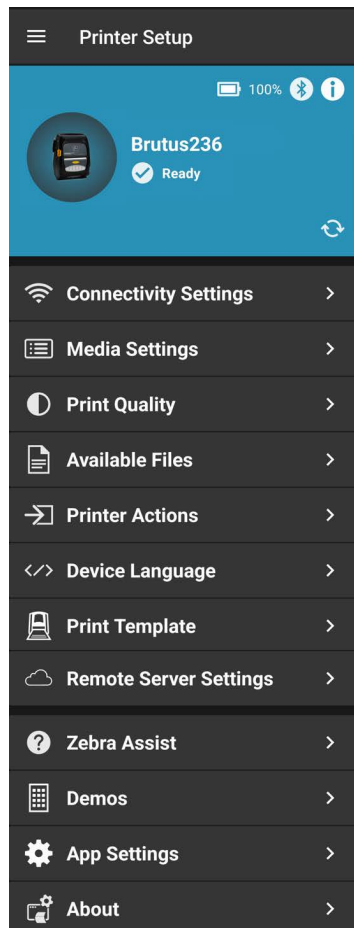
Printer Setup

100%

Brutus236

Ready

Connectivity Settings

Media Settings

Print Quality

Available Files

Printer Actions

Device Language

Print Template

Remote Server Settings

Zebra Assist

Demos

App Settings

About